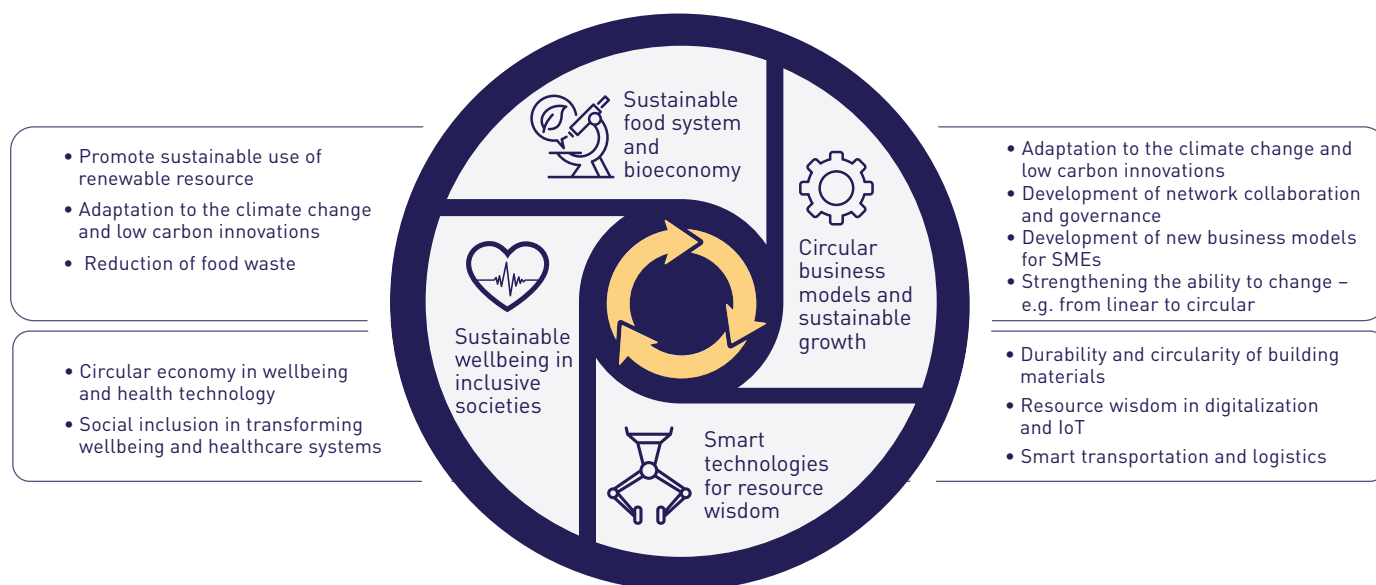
Sustainable food system and bioeconomy

• Promote sustainable use of renewable resource
• Adaptation to the climate change and low carbon innovations
• Reduction of food waste

Circular business models and sustainable growth

• Adaptation to the climate change and low carbon innovations
• Development of network collaboration and governance
• Development of new business models for SMEs
• Strengthening the ability to change – e.g. from linear to circular

Sustainable wellbeing in inclusive societies

• Circular economy in wellbeing and health technology
• Social inclusion in transforming wellbeing and healthcare systems

Smart technologies for resource wisdom

• Durability and circularity of building materials
• Resource wisdom in digitalization and IoT
• Smart transportation and logistics